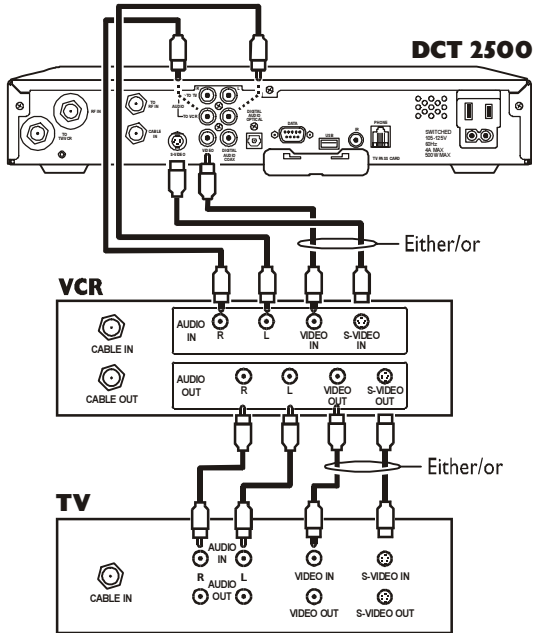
DCT 2500

TO TV/VCR

RF IN

TO RF IN

CABLE IN

AUDIO

TO TV

TO VCR

S-VIDEO

VIDEO

DIGITAL AUDIO OPTICAL

DIGITAL AUDIO COAX

DATA

USB

IR

PHONE

TV PASS CARD

SWITCHED 105-125V 60Hz 4A MAX 500W MAX

Either/or

VCR

CABLE IN

CABLE OUT

AUDIO IN

R

L

VIDEO IN

S-VIDEO IN

AUDIO OUT

R

L

VIDEO OUT

S-VIDEO OUT

Either/or

TV

CABLE IN

AUDIO IN

R

L

AUDIO OUT

VIDEO IN

S-VIDEO IN

VIDEO OUT

S-VIDEO OUT